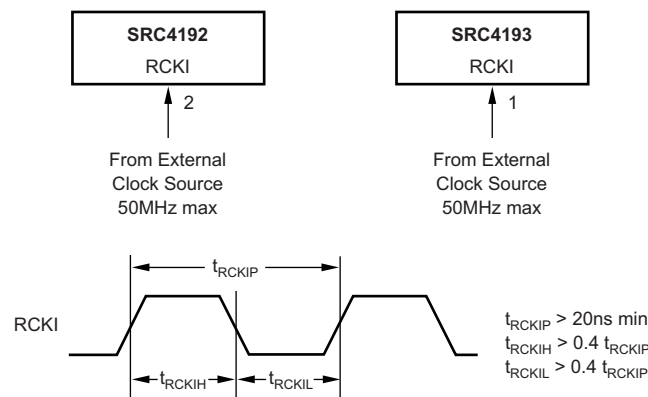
SRC4192
RCKI

2

From External
Clock Source
50MHz max

SRC4193
RCKI

1

From External
Clock Source
50MHz max

$t_{RCKIP}$

RCKI

$t_{RCKIH}$ $t_{RCKIL}$

$t_{RCKIP}$ > 20ns min
$t_{RCKIH}$ > 0.4 $t_{RCKIP}$
$t_{RCKIL}$ > 0.4 $t_{RCKIP}$